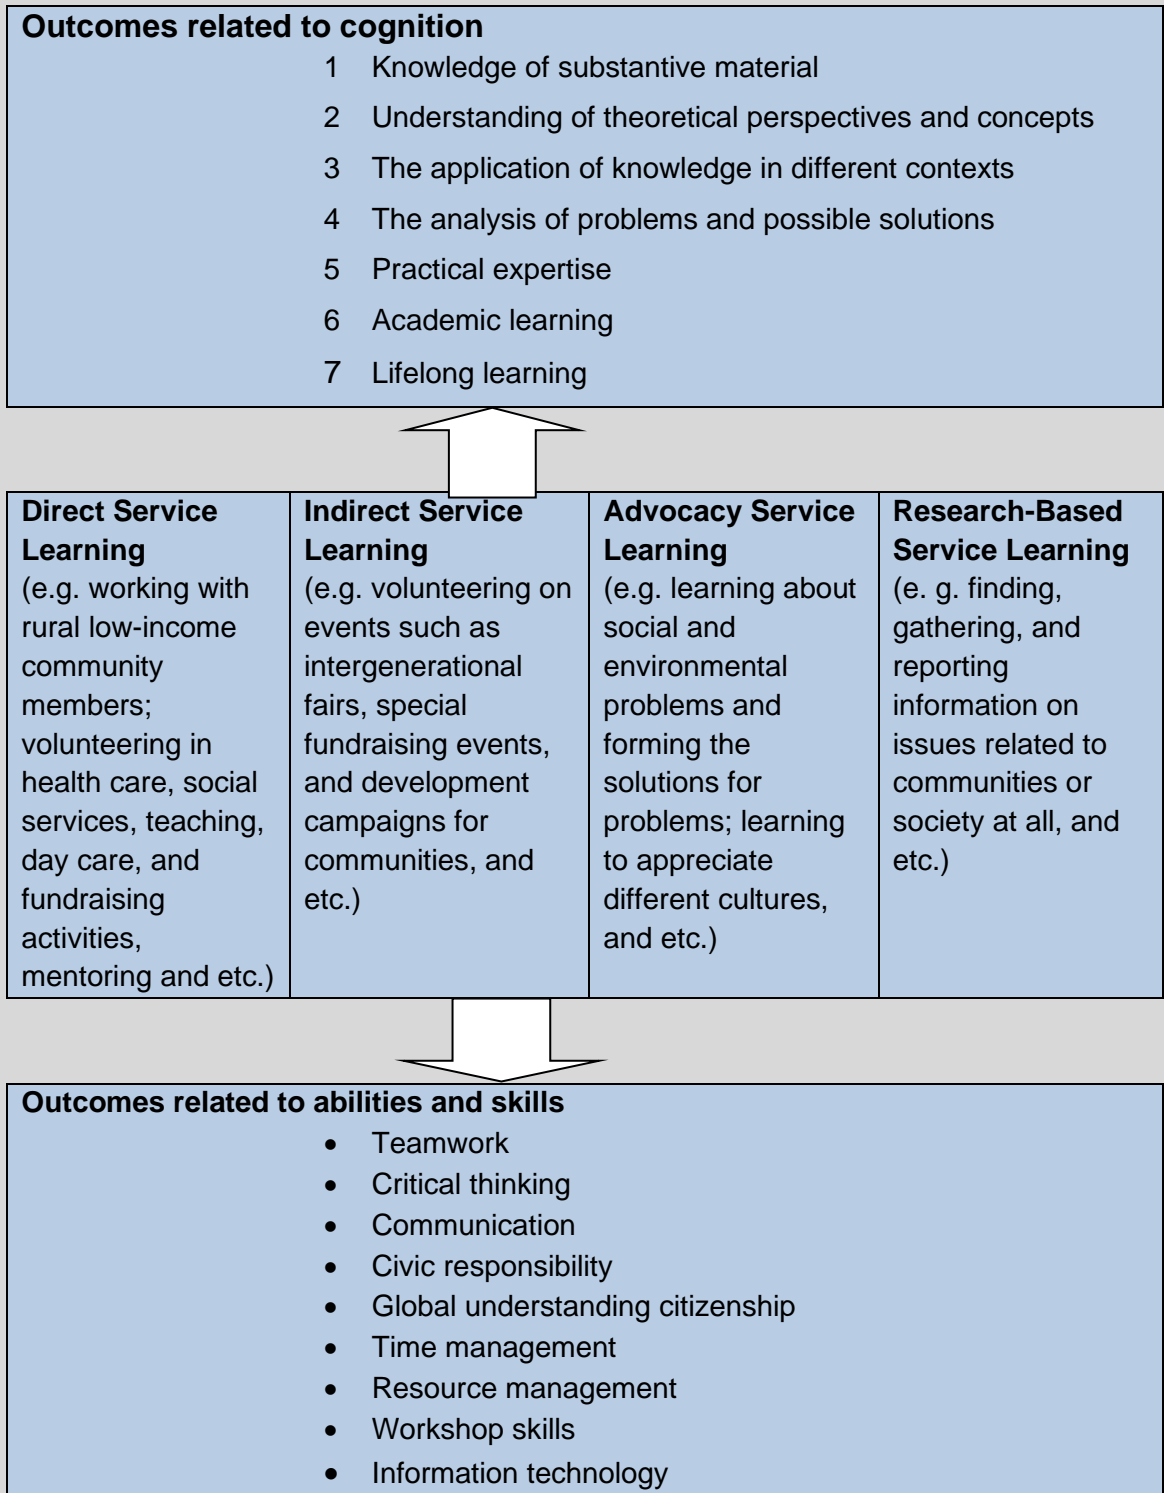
**Outcomes related to cognition**

1 Knowledge of substantive material
2 Understanding of theoretical perspectives and concepts
3 The application of knowledge in different contexts
4 The analysis of problems and possible solutions
5 Practical expertise
6 Academic learning
7 Lifelong learning

| **Direct Service Learning** (e.g. working with rural low-income community members; volunteering in health care, social services, teaching, day care, and fundraising activities, mentoring and etc.) | **Indirect Service Learning** (e.g. volunteering on events such as intergenerational fairs, special fundraising events, and development campaigns for communities, and etc.) | **Advocacy Service Learning** (e.g. learning about social and environmental problems and forming the solutions for problems; learning to appreciate different cultures, and etc.) | **Research-Based Service Learning** (e. g. finding, gathering, and reporting information on issues related to communities or society at all, and etc.) |
|---|---|---|---|

**Outcomes related to abilities and skills**

- Teamwork
- Critical thinking
- Communication
- Civic responsibility
- Global understanding citizenship
- Time management
- Resource management
- Workshop skills
- Information technology